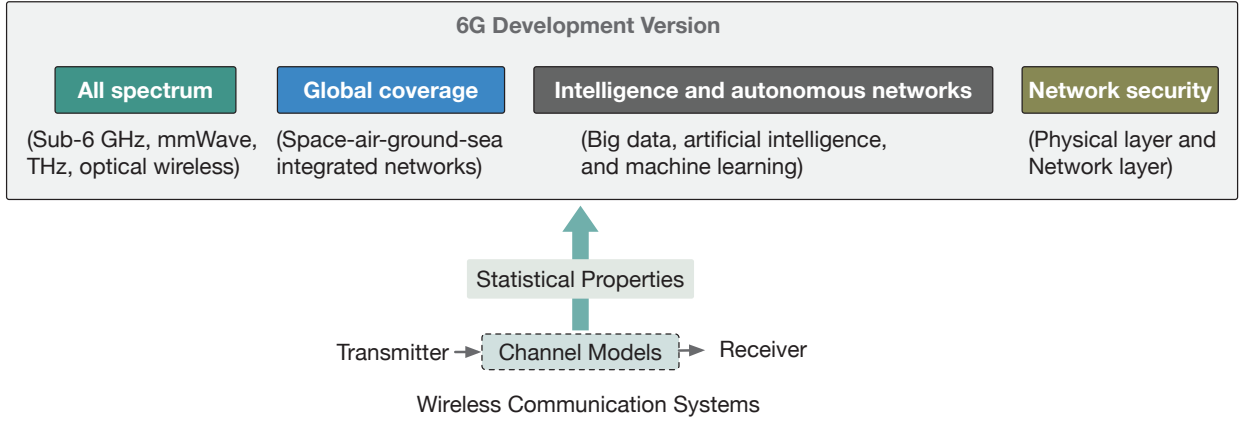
6G Development Version

All spectrum

(Sub-6 GHz, mmWave, THz, optical wireless)

Global coverage

(Space-air-ground-sea integrated networks)

Intelligence and autonomous networks

(Big data, artificial intelligence, and machine learning)

Network security

(Physical layer and Network layer)

Statistical Properties

Transmitter

Channel Models

Receiver

Wireless Communication Systems